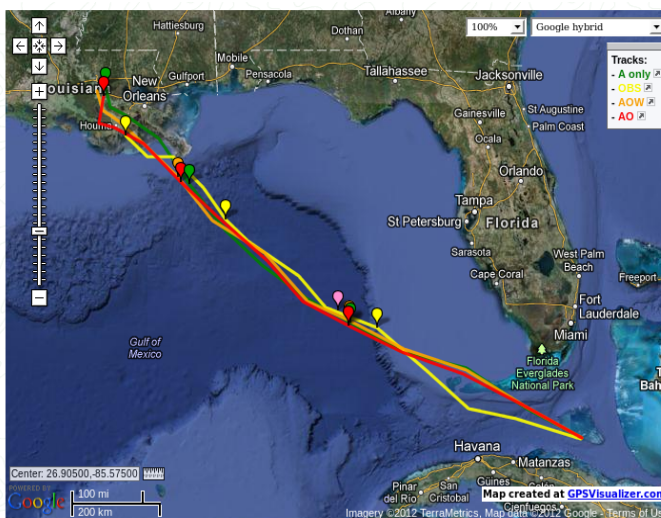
Hattiesburg
Albany
100%
Google hybrid
Tracks:
- A only
- OBS
- AOW
- AO
Mobile
Gulfport
New Orleans
Pensacola
Tallahassee
Jacksonville
Louisiana
Houma
Gainesville
St Augustine
Palm Coast
Ocala
Orlando
Tampa
St Petersburg
Florida
Sarasota
West Palm Beach
Freeport
Cape Coral
Fort Lauderdale
Miami
Gulf of Mexico
Florida Everglades National Park
Havana
Matanzas
Pinar del Rio
San Cristobal
Cienfuegos
Bah
Center: 26.90500,-85.57500
POWERED BY Google
100 mi
200 km
Map created at GPSVisualizer.com
Imagery ©2012 TerraMetrics, Map data ©2012 Google - Terms of Use